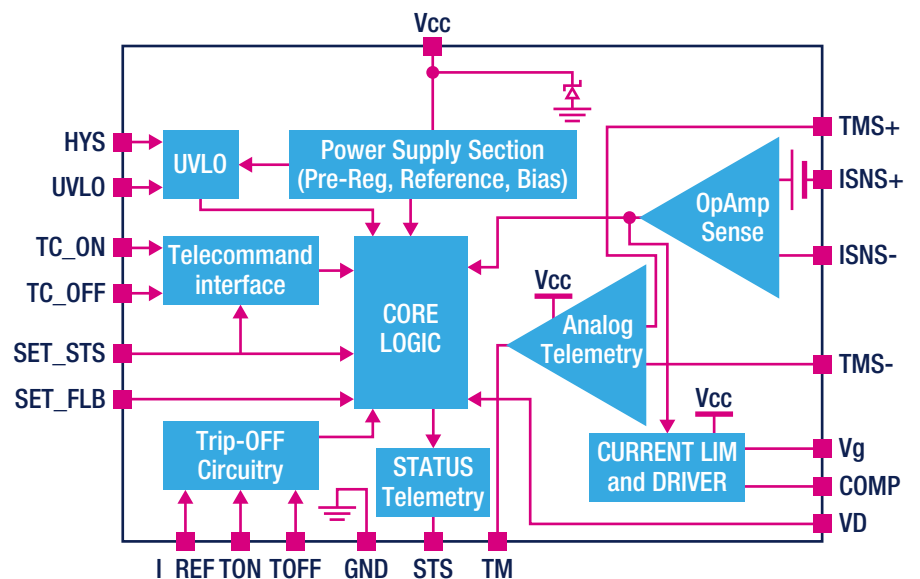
Vcc

HYS

UVLO

TC_ON

TC_OFF

SET_STS

SET_FLB

UVLO

Power Supply Section (Pre-Reg, Reference, Bias)

Telecommand interface

CORE LOGIC

Trip-OFF Circuitry

STATUS Telemetry

TMS+

ISNS+

OpAmp Sense

ISNS-

Vcc

Analog Telemetry

TMS-

Vcc

CURRENT LIM and DRIVER

Vg

COMP

VD

I REF TON TOFF GND STS TM